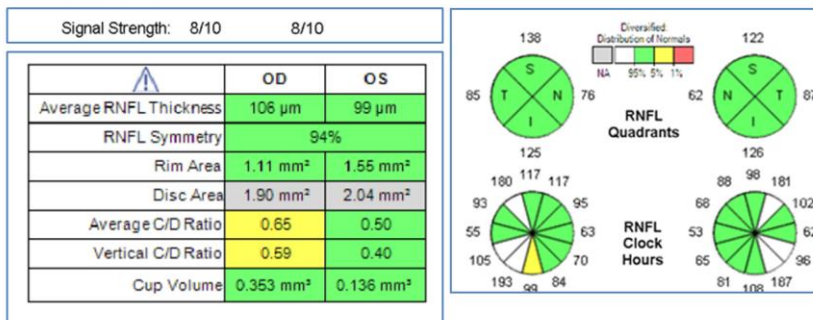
Signal Strength: 8/10 8/10

| ⚠ | OD | OS |
|---|---|---|
| Average RNFL Thickness | 106 µm | 99 µm |
| RNFL Symmetry | 94% | |
| Rim Area | 1.11 mm² | 1.55 mm² |
| Disc Area | 1.90 mm² | 2.04 mm² |
| Average C/D Ratio | 0.65 | 0.50 |
| Vertical C/D Ratio | 0.59 | 0.40 |
| Cup Volume | 0.353 mm³ | 0.136 mm³ |

Diversified Distribution of Normals
NA 95% 5% 1%

138
S
85 T N 76
I
125

RNFL Quadrants

122
S
62 N T 87
I
126

180 117 117
93 95
55 63
105 70
193 99 84

RNFL Clock Hours

88 98 181
68 102
53 62
65 96
81 108 187